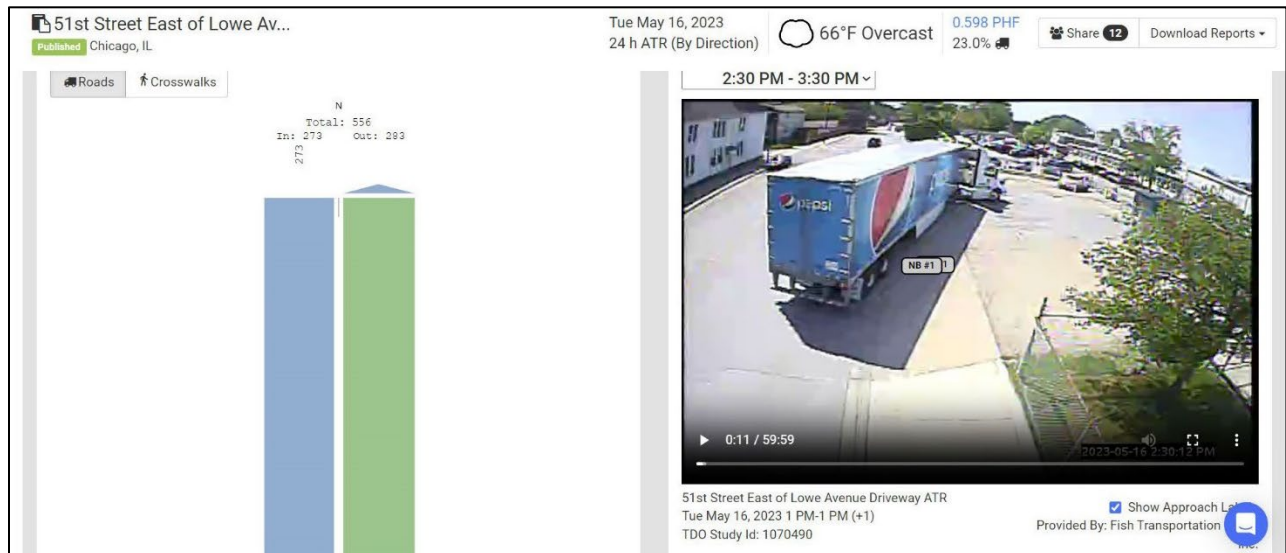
51st Street East of Lowe Av...
Published Chicago, IL

Tue May 16, 2023
24 h ATR (By Direction)

66°F Overcast

0.598 PHF
23.0%

Share 12

Download Reports

Roads | Crosswalks

N
Total: 556
In: 273 Out: 283
273

2:30 PM - 3:30 PM

pepsi

NB #1

0:11 / 59:59

2023-05-16 2:30:12 PM

51st Street East of Lowe Avenue Driveway ATR
Tue May 16, 2023 1 PM-1 PM (+1)
TDO Study Id: 1070490

Show Approach La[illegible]
Provided By: Fish Transportation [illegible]
Inc.